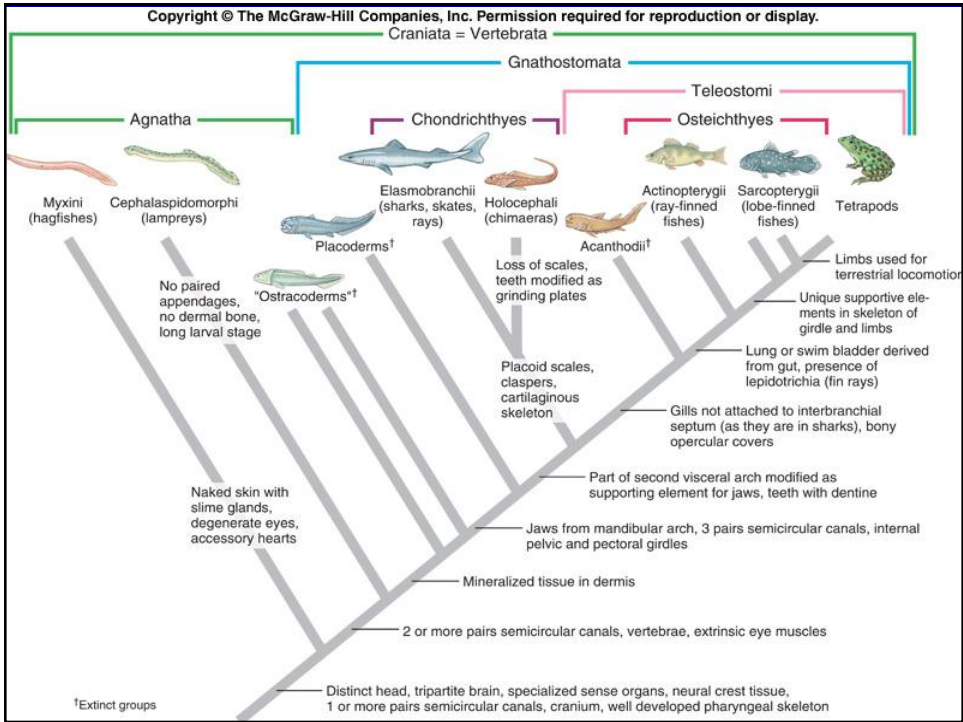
Copyright © The McGraw-Hill Companies, Inc. Permission required for reproduction or display.

Craniata = Vertebrata

Gnathostomata

Teleostomi

Agnatha

Chondrichthyes

Osteichthyes

Myxini (hagfishes)

Cephalaspidomorphi (lampreys)

Placoderms†

Elasmobranchii (sharks, skates, rays)

Holocephali (chimaeras)

Acanthodii†

Actinopterygii (ray-finned fishes)

Sarcopterygii (lobe-finned fishes)

Tetrapods

"Ostracoderms"†

No paired appendages, no dermal bone, long larval stage

Loss of scales, teeth modified as grinding plates

Limbs used for terrestrial locomotio

Unique supportive elements in skeleton of girdle and limbs

Lung or swim bladder derived from gut, presence of lepidotrichia (fin rays)

Placoid scales, claspers, cartilaginous skeleton

Gills not attached to interbranchial septum (as they are in sharks), bony opercular covers

Part of second visceral arch modified as supporting element for jaws, teeth with dentine

Naked skin with slime glands, degenerate eyes, accessory hearts

Jaws from mandibular arch, 3 pairs semicircular canals, internal pelvic and pectoral girdles

Mineralized tissue in dermis

2 or more pairs semicircular canals, vertebrae, extrinsic eye muscles

†Extinct groups

Distinct head, tripartite brain, specialized sense organs, neural crest tissue, 1 or more pairs semicircular canals, cranium, well developed pharyngeal skeleton